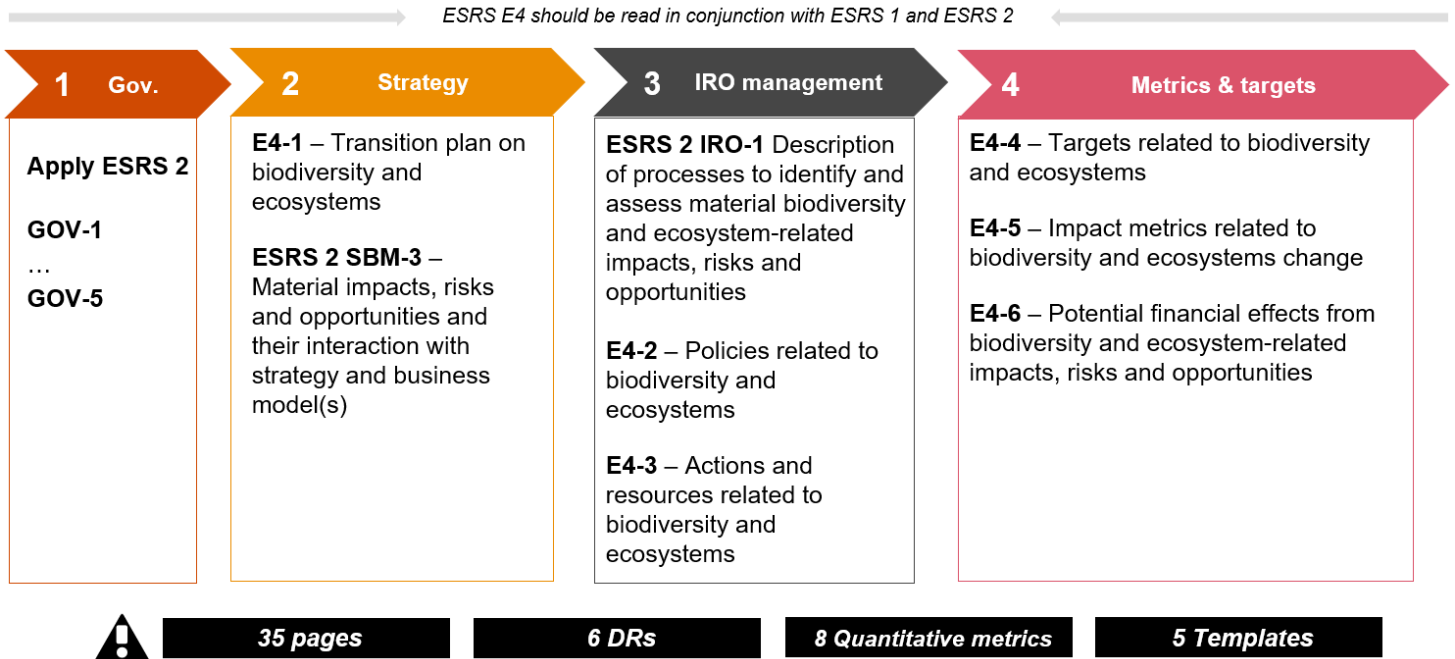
ESRS E4 should be read in conjunction with ESRS 1 and ESRS 2

1 Gov.

Apply ESRS 2

GOV-1
…
GOV-5

2 Strategy

E4-1 – Transition plan on biodiversity and ecosystems

ESRS 2 SBM-3 – Material impacts, risks and opportunities and their interaction with strategy and business model(s)

3 IRO management

ESRS 2 IRO-1 Description of processes to identify and assess material biodiversity and ecosystem-related impacts, risks and opportunities

E4-2 – Policies related to biodiversity and ecosystems

E4-3 – Actions and resources related to biodiversity and ecosystems

4 Metrics & targets

E4-4 – Targets related to biodiversity and ecosystems

E4-5 – Impact metrics related to biodiversity and ecosystems change

E4-6 – Potential financial effects from biodiversity and ecosystem-related impacts, risks and opportunities

35 pages

6 DRs

8 Quantitative metrics

5 Templates